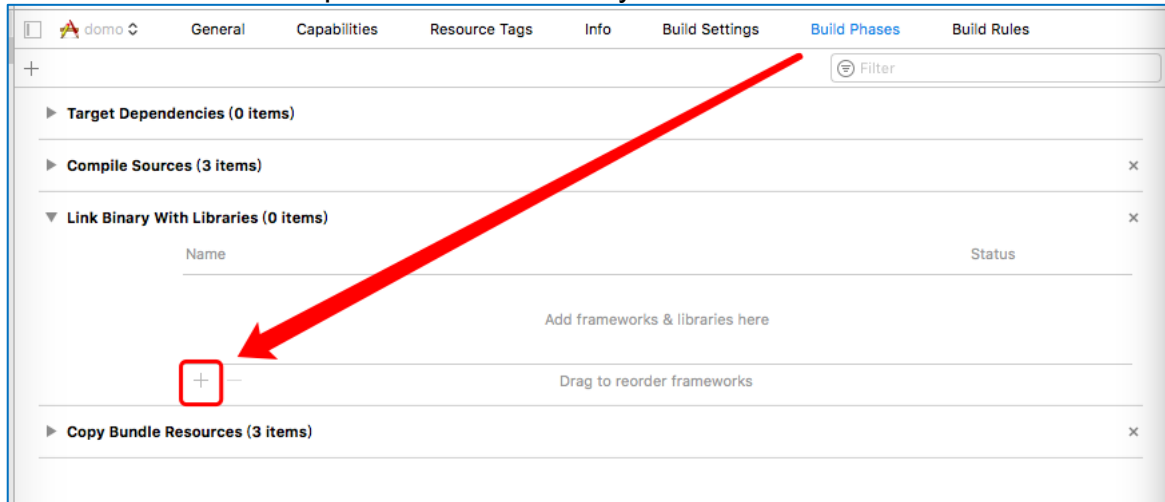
domo ◇ General Capabilities Resource Tags Info Build Settings Build Phases Build Rules

+ Filter

▶ Target Dependencies (0 items)

▶ Compile Sources (3 items) ×

▼ Link Binary With Libraries (0 items) ×

| Name | Status |
|---|---|

Add frameworks & libraries here

+ − Drag to reorder frameworks

▶ Copy Bundle Resources (3 items) ×